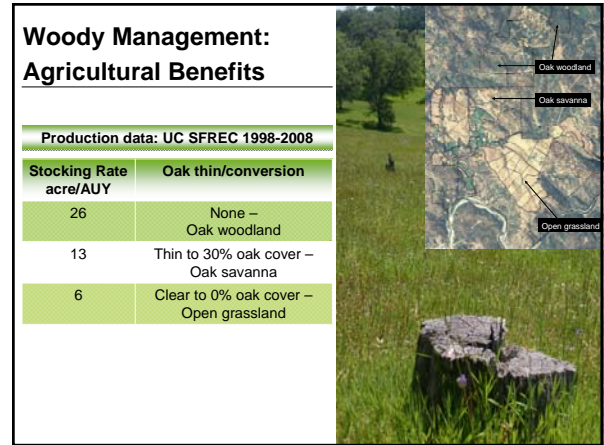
Woody Management: Agricultural Benefits

Production data: UC SFREC 1998-2008

| Stocking Rate acre/AUY | Oak thin/conversion |
|---|---|
| 26 | None – Oak woodland |
| 13 | Thin to 30% oak cover – Oak savanna |
| 6 | Clear to 0% oak cover – Open grassland |

Oak woodland

Oak savanna

Open grassland